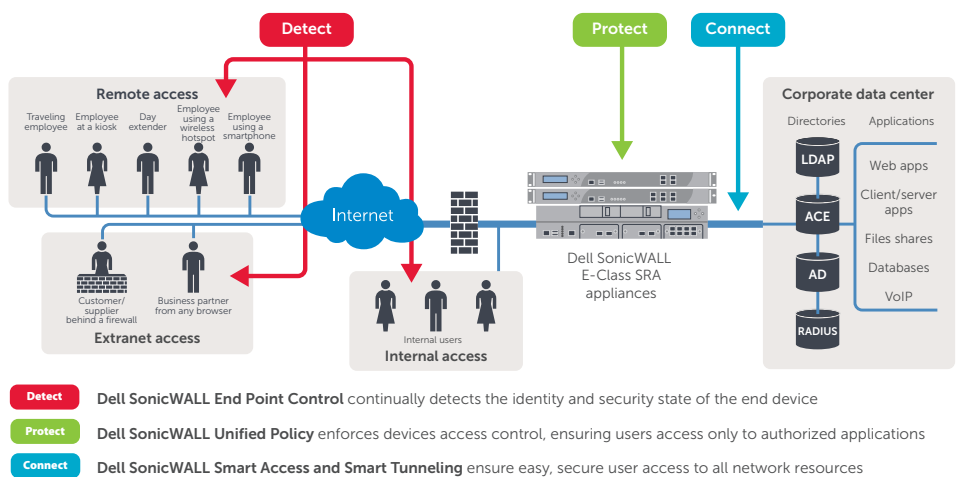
Detect

Protect

Connect

Remote access

Traveling employee

Employee at a kiosk

Day extender

Employee using a wireless hotspot

Employee using a smartphone

Internet

Customer/ supplier behind a firewall

Business partner from any browser

Extranet access

Internal users

Internal access

Dell SonicWALL E-Class SRA appliances

Corporate data center

Directories

Applications

LDAP

ACE

AD

RADIUS

Web apps

Client/server apps

Files shares

Databases

VoIP

Detect Dell SonicWALL End Point Control continually detects the identity and security state of the end device

Protect Dell SonicWALL Unified Policy enforces devices access control, ensuring users access only to authorized applications

Connect Dell SonicWALL Smart Access and Smart Tunneling ensure easy, secure user access to all network resources